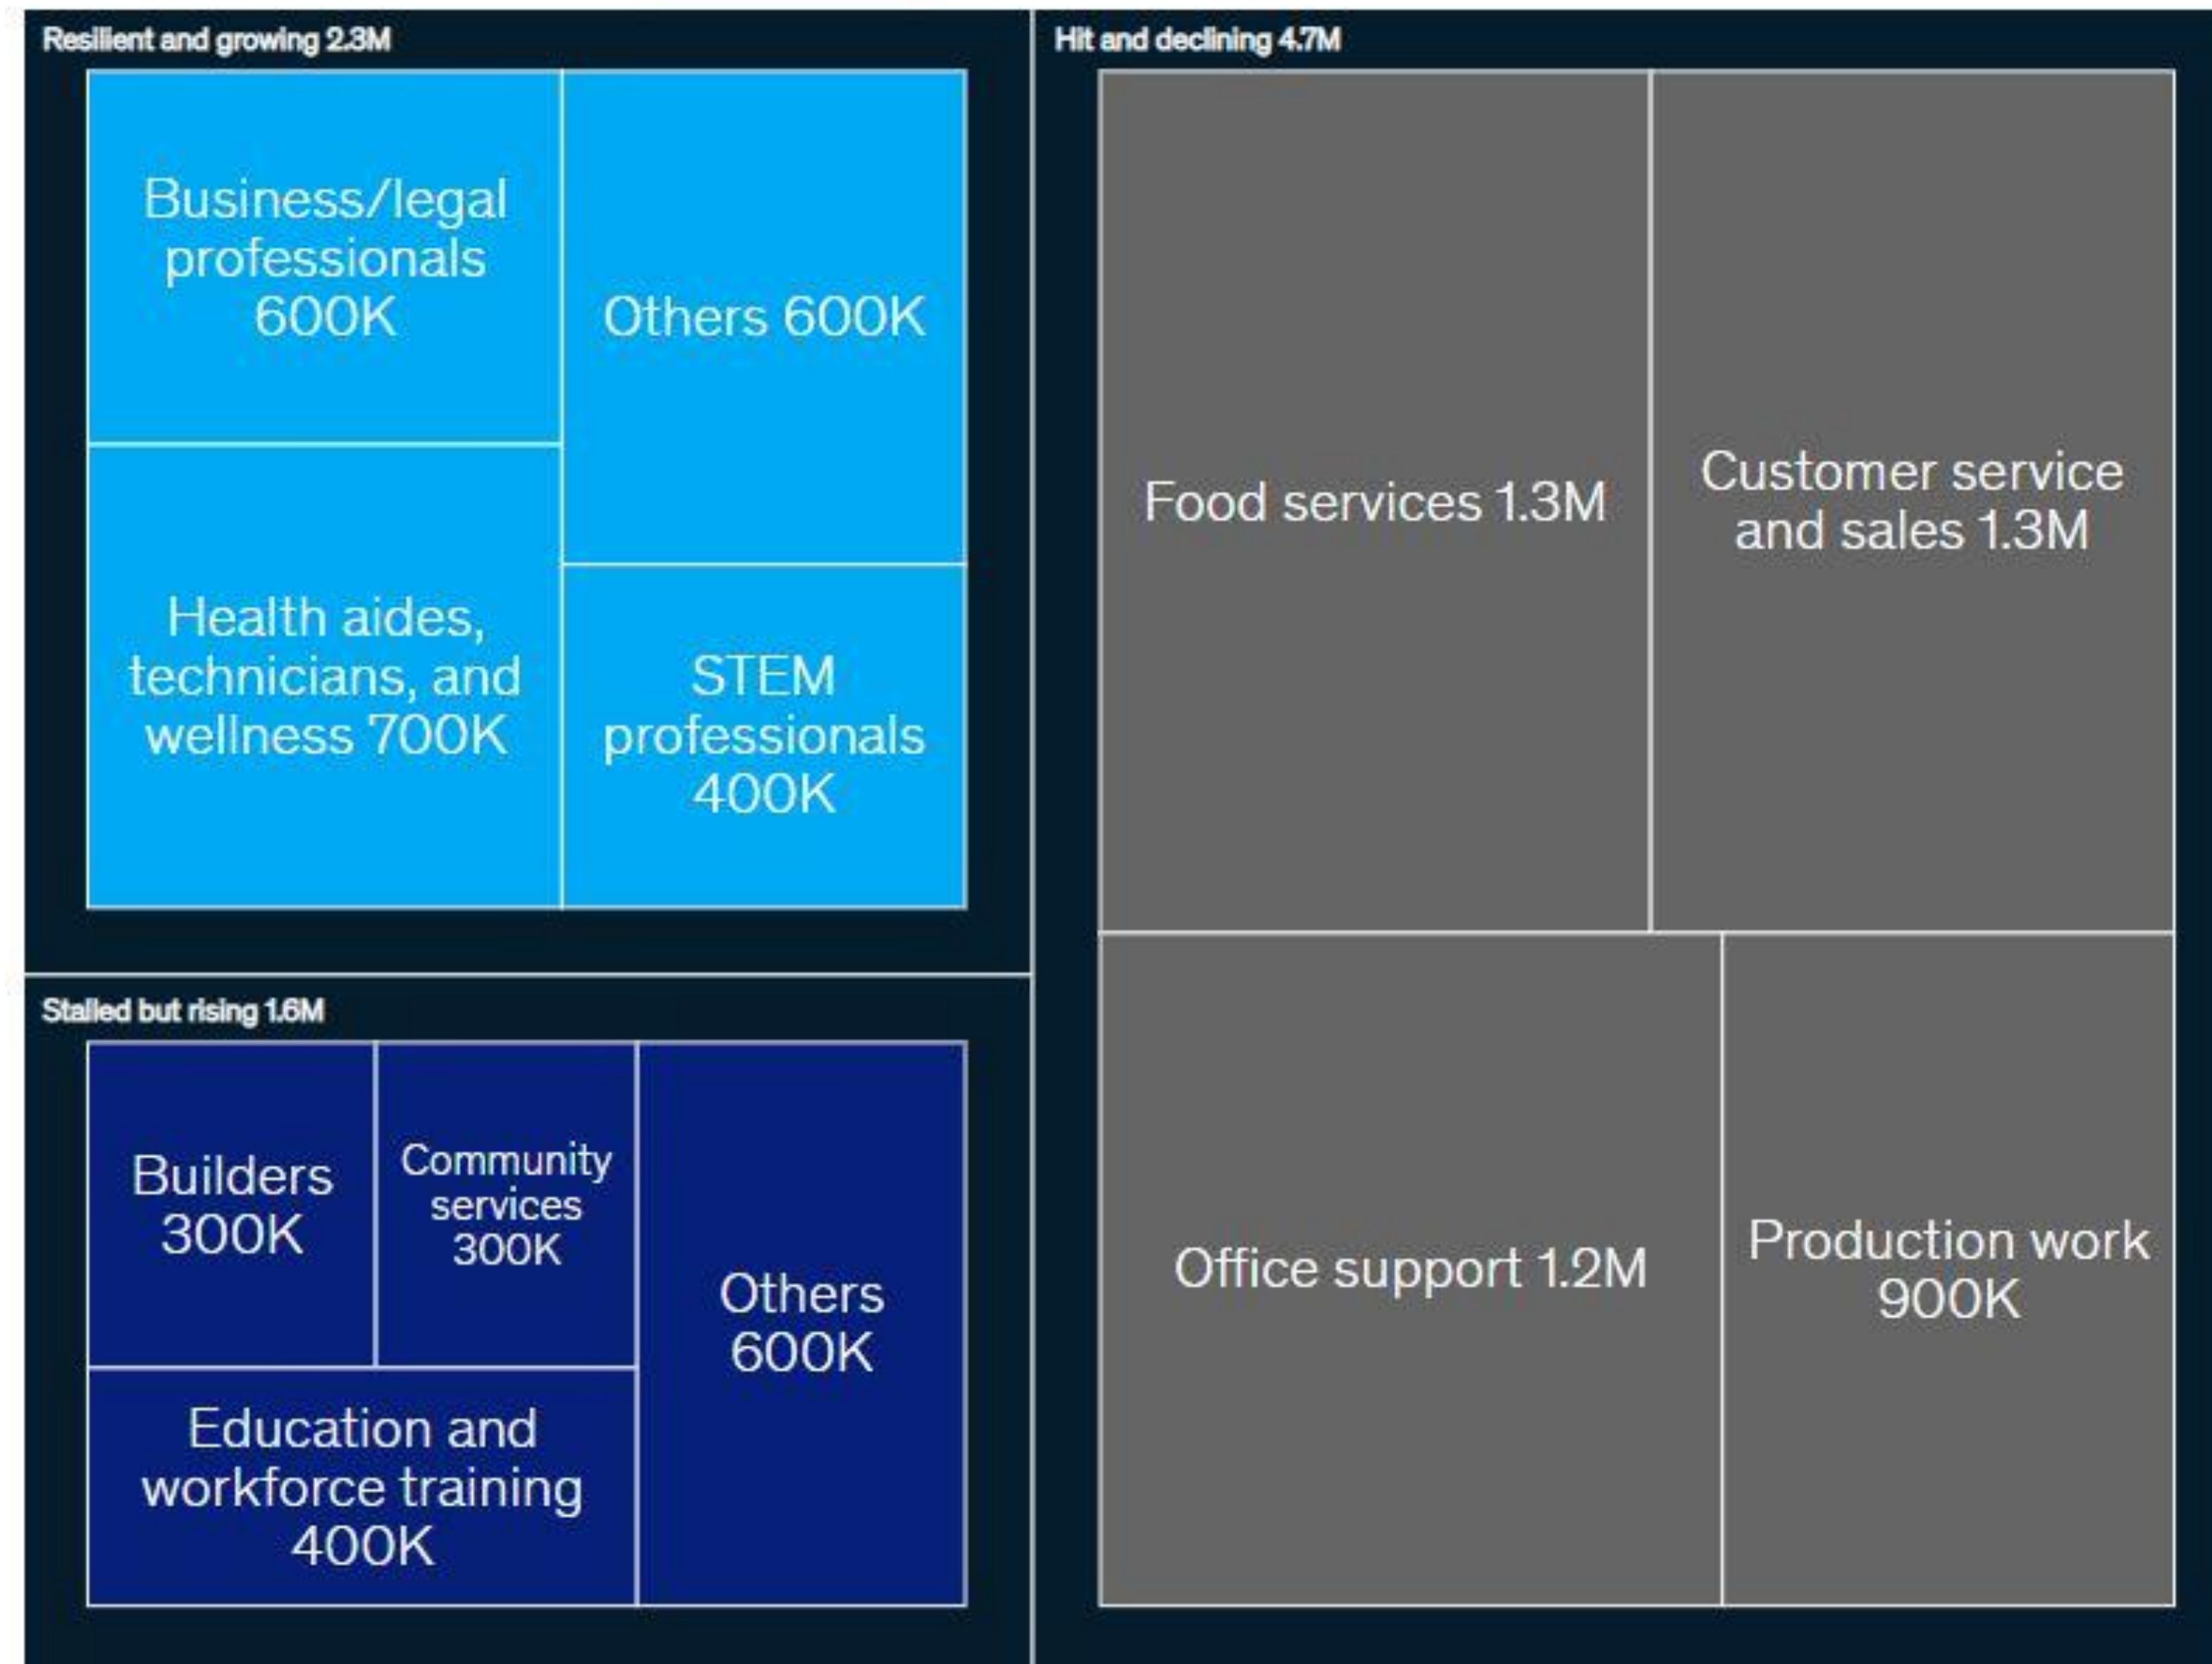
Resilient and growing 2.3M

Business/legal professionals 600K

Others 600K

Health aides, technicians, and wellness 700K

STEM professionals 400K

Stalled but rising 1.6M

Builders 300K

Community services 300K

Others 600K

Education and workforce training 400K

Hit and declining 4.7M

Food services 1.3M

Customer service and sales 1.3M

Office support 1.2M

Production work 900K